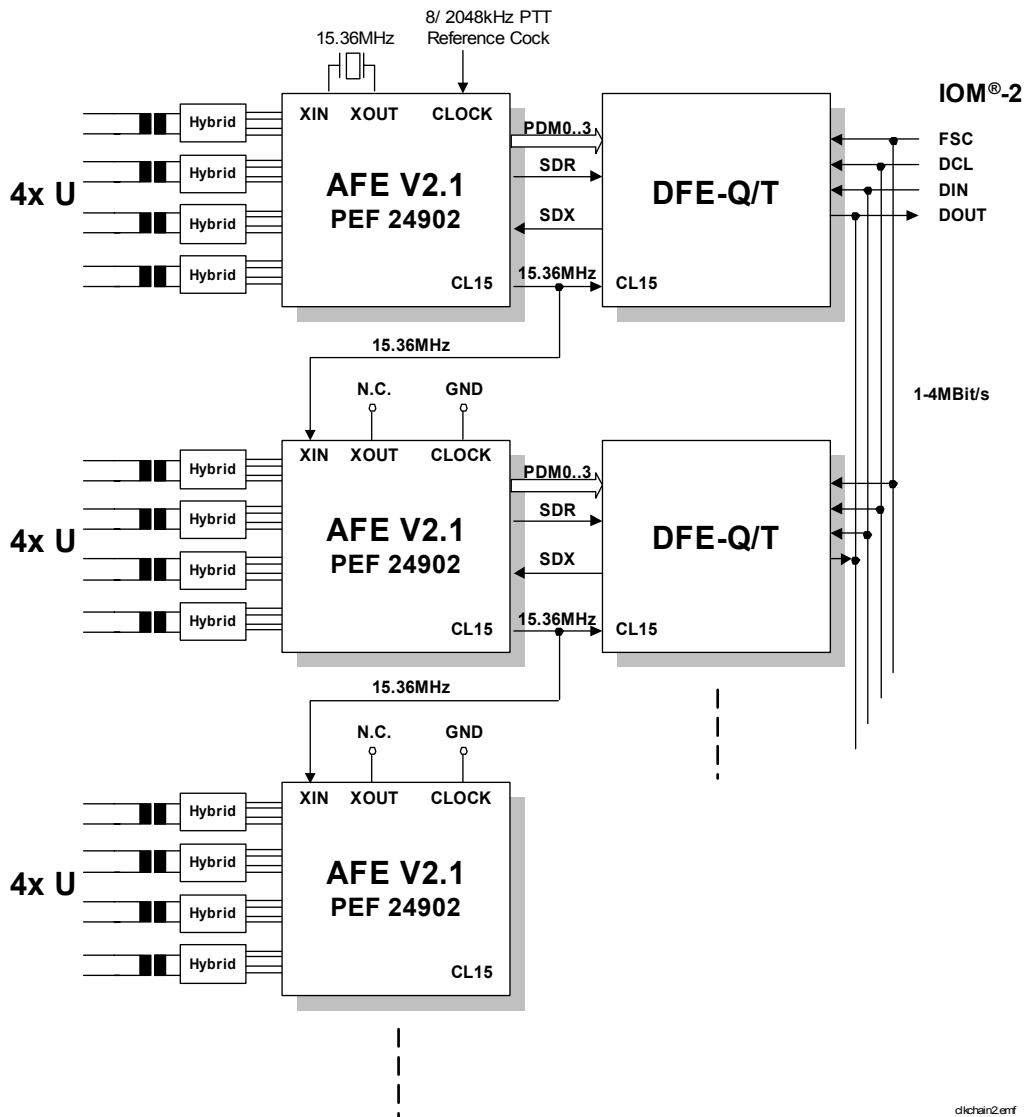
15.36MHz

8/ 2048kHz PTT
Reference Cock

IOM®-2

Hybrid
Hybrid
Hybrid
Hybrid

4x U

XIN XOUT CLOCK

AFE V2.1
PEF 24902

CL15

PDM0..3
SDR
SDX
15.36MHz

DFE-Q/T

CL15

FSC
DCL
DIN
DOUT

15.36MHz

N.C. GND

1-4MBit/s

Hybrid
Hybrid
Hybrid
Hybrid

4x U

XIN XOUT CLOCK

AFE V2.1
PEF 24902

CL15

PDM0..3
SDR
SDX
15.36MHz

DFE-Q/T

CL15

15.36MHz

N.C. GND

Hybrid
Hybrid
Hybrid
Hybrid

4x U

XIN XOUT CLOCK

AFE V2.1
PEF 24902

CL15

clkchain2.emf